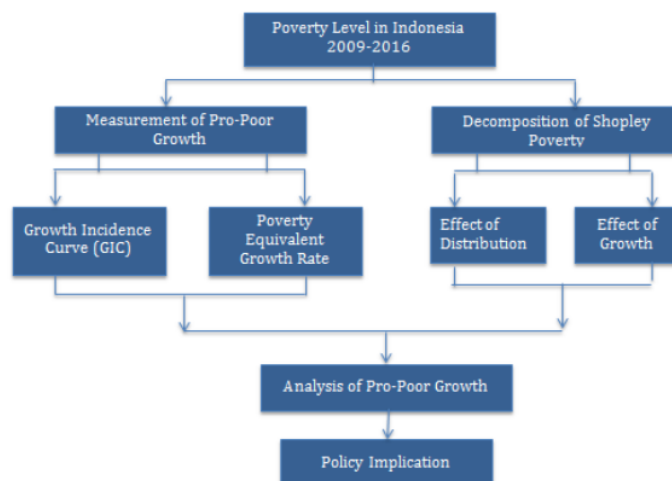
Poverty Level in Indonesia 2009-2016

Measurement of Pro-Poor Growth

Decomposition of Shopley Poverty

Growth Incidence Curve (GIC)

Poverty Equivalent Growth Rate

Effect of Distribution

Effect of Growth

Analysis of Pro-Poor Growth

Policy Implication